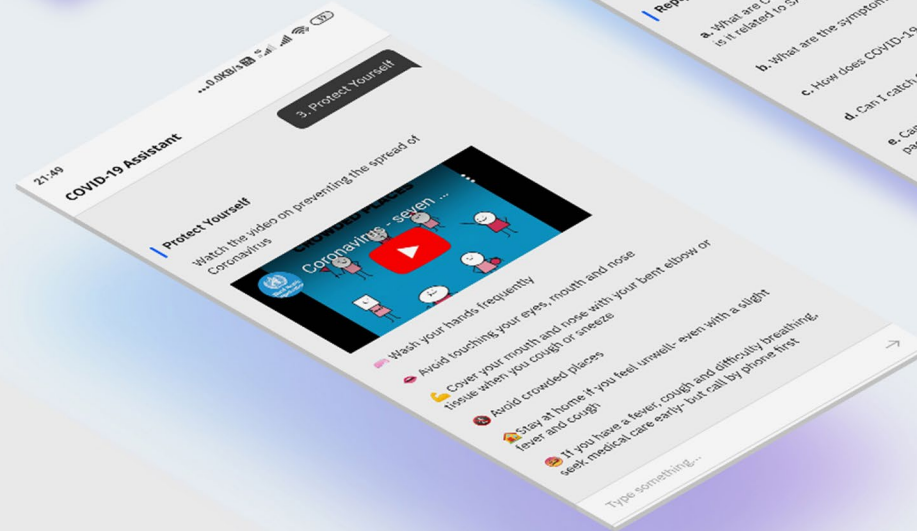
21:49

...0.0KB/s

COVID-19 Assistant

3. Protect Yourself

Protect Yourself

Watch the video on preventing the spread of Coronavirus

Coronavirus - seven ...

CROWDED PLACES

Wash your hands frequently

Avoid touching your eyes, mouth and nose

Cover your mouth and nose with your bent elbow or tissue when you cough or sneeze

Avoid crowded places

Stay at home if you feel unwell- even with a slight fever and cough

If you have a fever, cough and difficulty breathing, seek medical care early- but call by phone first

Type something...

Rep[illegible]

a. What are C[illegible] is it related to S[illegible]

b. What are the sympto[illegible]

c. How does COVID-19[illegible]

d. Can I catch C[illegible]

e. Ca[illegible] pa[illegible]